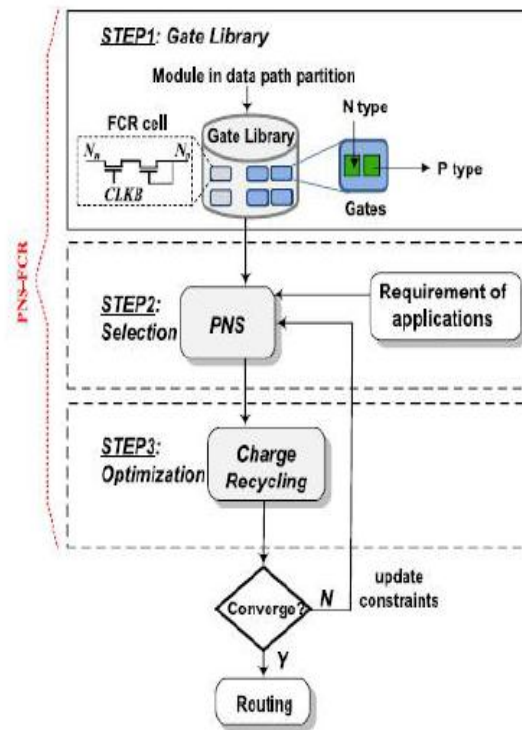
PNS-FCR

STEP1: Gate Library

Module in data path partition

FCR cell

$N_a$

$N_b$

CLKB

Gate Library

N type

P type

Gates

STEP2: Selection

PNS

Requirement of applications

STEP3: Optimization

Charge Recycling

Converge?

N

update constraints

Y

Routing